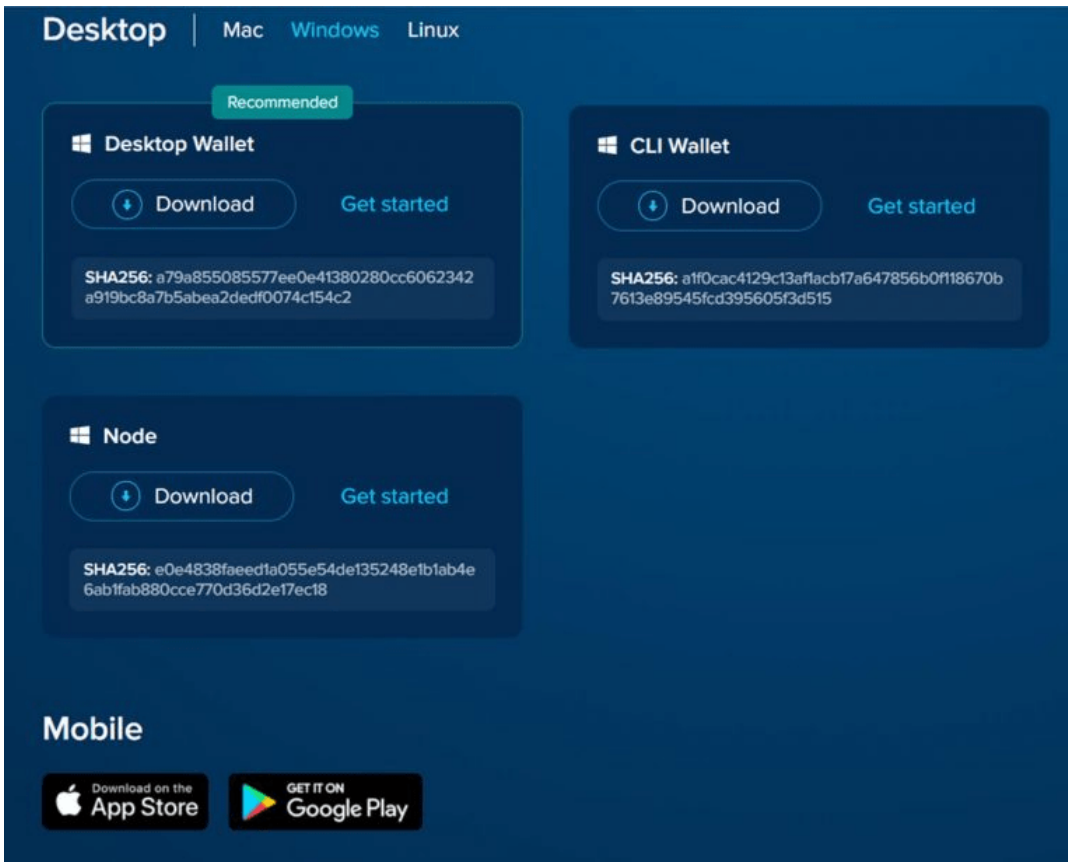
Desktop | Mac Windows Linux

Recommended

Desktop Wallet

Download

Get started

SHA256: a79a855085577ee0e41380280cc6062342a919bc8a7b5abea2dedf0074c154c2

CLI Wallet

Download

Get started

SHA256: a1f0cac4129c13af1acb17a647856b0f118670b7613e89545fcd395605f3d515

Node

Download

Get started

SHA256: e0e4838faeed1a055e54de135248e1b1ab4e6ab1fab880cce770d36d2e17ec18

Mobile

Download on the App Store

GET IT ON Google Play